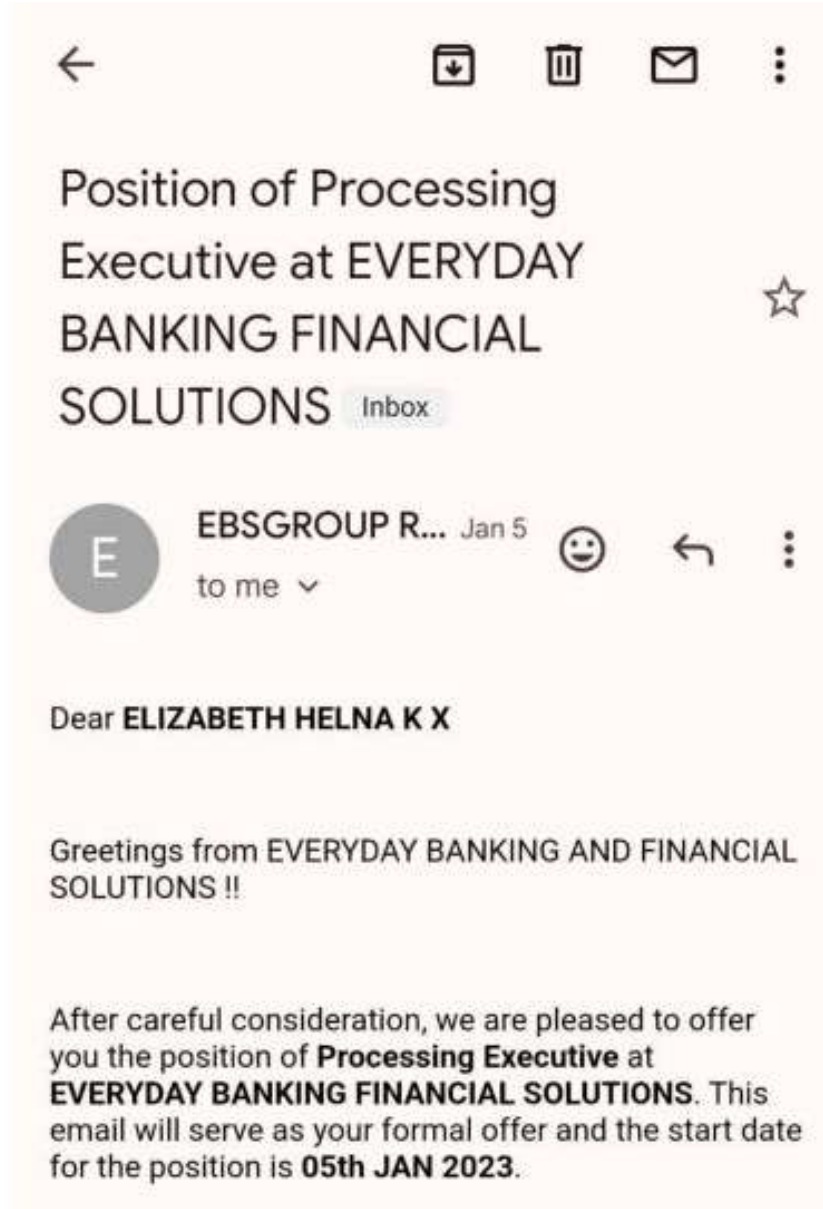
Position of Processing Executive at EVERYDAY BANKING FINANCIAL SOLUTIONS Inbox

E

EBSGROUP R... Jan 5

to me

Dear **ELIZABETH HELNA K X**

Greetings from EVERYDAY BANKING AND FINANCIAL SOLUTIONS !!

After careful consideration, we are pleased to offer you the position of **Processing Executive** at **EVERYDAY BANKING FINANCIAL SOLUTIONS**. This email will serve as your formal offer and the start date for the position is **05th JAN 2023**.